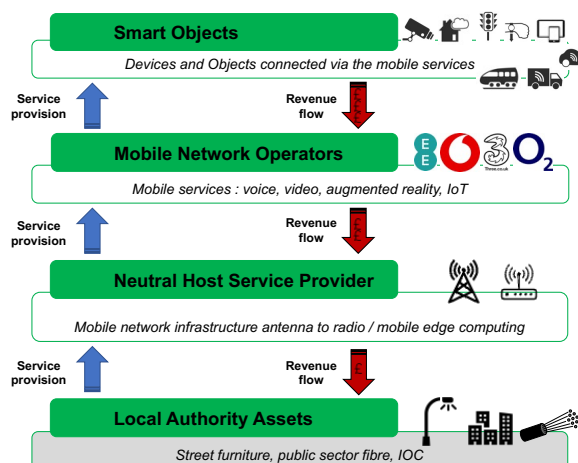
Smart Objects

Devices and Objects connected via the mobile services

Service provision

Revenue flow

Mobile Network Operators

EE

Three.co.uk

O2

Mobile services : voice, video, augmented reality, IoT

Service provision

Revenue flow

Neutral Host Service Provider

Mobile network infrastructure antenna to radio / mobile edge computing

Service provision

Revenue flow

Local Authority Assets

Street furniture, public sector fibre, IOC